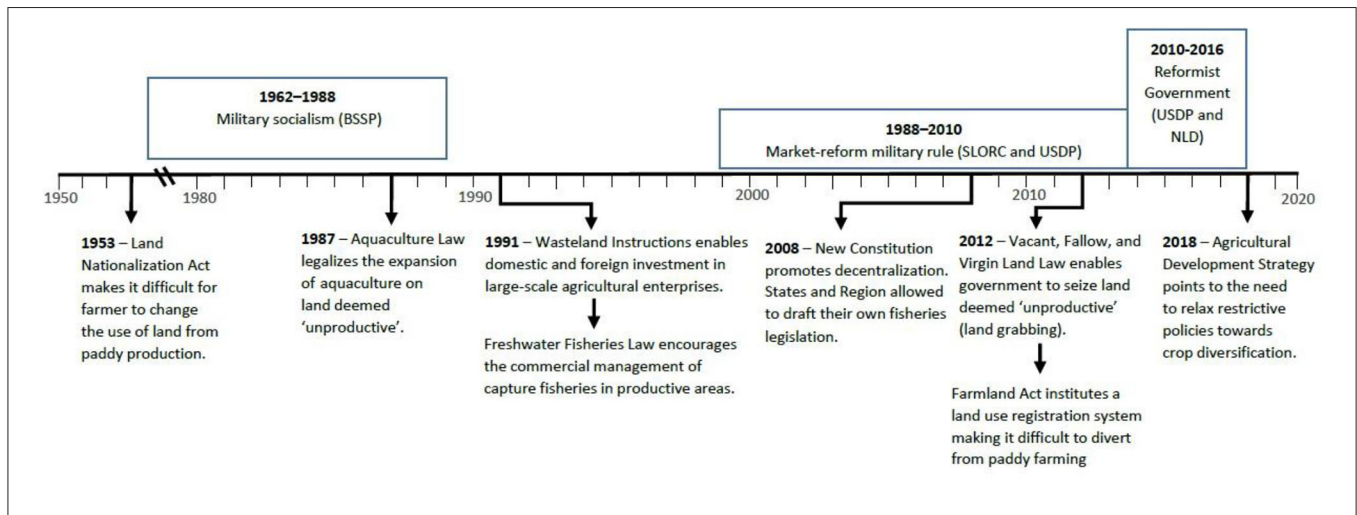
1962–1988
Military socialism (BSSP)

1988–2010
Market-reform military rule (SLORC and USDP)

2010-2016
Reformist Government (USDP and NLD)

1950 1980 1990 2000 2010 2020

1953 – Land Nationalization Act makes it difficult for farmer to change the use of land from paddy production.

1987 – Aquaculture Law legalizes the expansion of aquaculture on land deemed 'unproductive'.

1991 – Wasteland Instructions enables domestic and foreign investment in large-scale agricultural enterprises.

Freshwater Fisheries Law encourages the commercial management of capture fisheries in productive areas.

2008 – New Constitution promotes decentralization. States and Region allowed to draft their own fisheries legislation.

2012 – Vacant, Fallow, and Virgin Land Law enables government to seize land deemed 'unproductive' (land grabbing).

Farmland Act institutes a land use registration system making it difficult to divert from paddy farming

2018 – Agricultural Development Strategy points to the need to relax restrictive policies towards crop diversification.